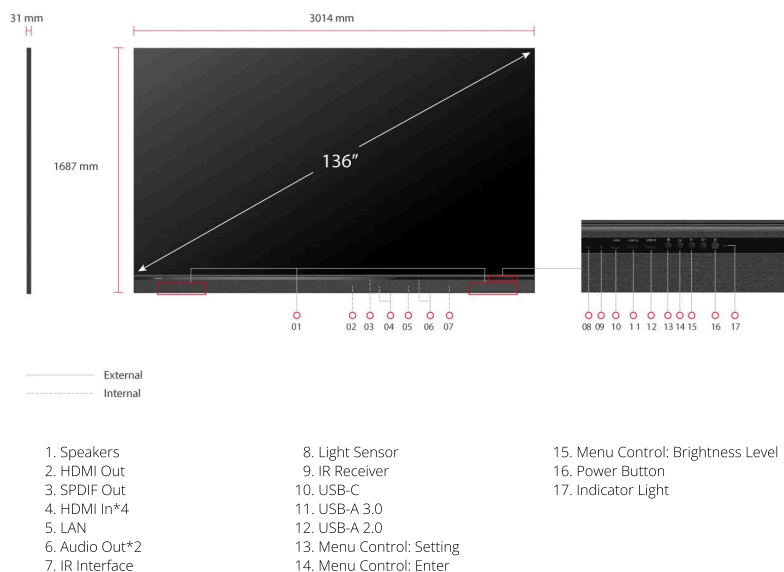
31 mm

3014 mm

1687 mm

136″

01 02 03 04 05 06 07

08 09 10 11 12 13 14 15 16 17

External
Internal

1. Speakers
2. HDMI Out
3. SPDIF Out
4. HDMI In*4
5. LAN
6. Audio Out*2
7. IR Interface

8. Light Sensor
9. IR Receiver
10. USB-C
11. USB-A 3.0
12. USB-A 2.0
13. Menu Control: Setting
14. Menu Control: Enter

15. Menu Control: Brightness Level
16. Power Button
17. Indicator Light